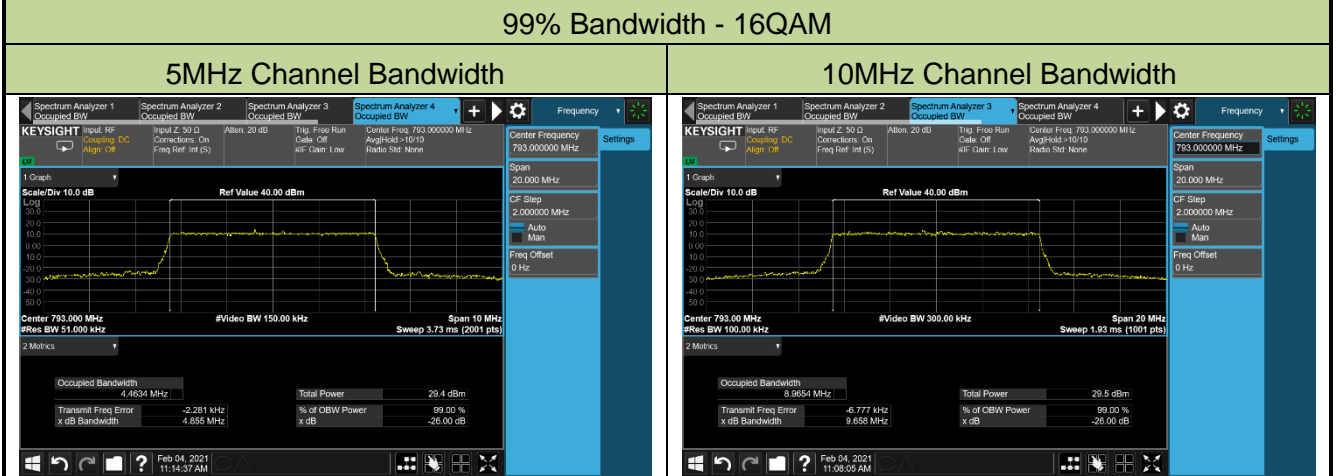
99% Bandwidth - 16QAM

| 5MHz Channel Bandwidth | 10MHz Channel Bandwidth |
|---|---|

Spectrum Analyzer 1 Occupied BW | Spectrum Analyzer 2 Occupied BW | Spectrum Analyzer 3 Occupied BW | Spectrum Analyzer 4 Occupied BW | Frequency

KEYSIGHT Input: RF Coupling: DC Align: Off | Input Z: 50 Ω Corrections: On Freq Ref: Int (S) | Atten: 20 dB | Trig: Free Run Gate: Off #IF Gain: Low | Center Freq: 793.000000 MHz Avg|Hold:>10/10 Radio Std: None

Center Frequency 793.000000 MHz | Settings

Span 20.000 MHz

CF Step 2.000000 MHz Auto Man

Freq Offset 0 Hz

1 Graph

Scale/Div 10.0 dB Ref Value 40.00 dBm

Log 30.0 20.0 10.0 0.00 -10.0 -20.0 -30.0 -40.0 -50.0

Center 793.000 MHz #Video BW 150.00 kHz Span 10 MHz
#Res BW 51.000 kHz Sweep 3.73 ms (2001 pts)

2 Metrics

Occupied Bandwidth 4.4634 MHz
Total Power 29.4 dBm
Transmit Freq Error -2.281 kHz
% of OBW Power 99.00 %
x dB Bandwidth 4.855 MHz
x dB -26.00 dB

Feb 04, 2021 11:14:37 AM

Spectrum Analyzer 1 Occupied BW | Spectrum Analyzer 2 Occupied BW | Spectrum Analyzer 3 Occupied BW | Spectrum Analyzer 4 Occupied BW | Frequency

KEYSIGHT Input: RF Coupling: DC Align: Off | Input Z: 50 Ω Corrections: On Freq Ref: Int (S) | Atten: 20 dB | Trig: Free Run Gate: Off #IF Gain: Low | Center Freq: 793.000000 MHz Avg|Hold:>10/10 Radio Std: None

Center Frequency 793.000000 MHz | Settings

Span 20.000 MHz

CF Step 2.000000 MHz Auto Man

Freq Offset 0 Hz

1 Graph

Scale/Div 10.0 dB Ref Value 40.00 dBm

Log 30.0 20.0 10.0 0.00 -10.0 -20.0 -30.0 -40.0 -50.0

Center 793.00 MHz #Video BW 300.00 kHz Span 20 MHz
#Res BW 100.00 kHz Sweep 1.93 ms (1001 pts)

2 Metrics

Occupied Bandwidth 8.9654 MHz
Total Power 29.5 dBm
Transmit Freq Error -6.777 kHz
% of OBW Power 99.00 %
x dB Bandwidth 9.658 MHz
x dB -26.00 dB

Feb 04, 2021 11:08:05 AM